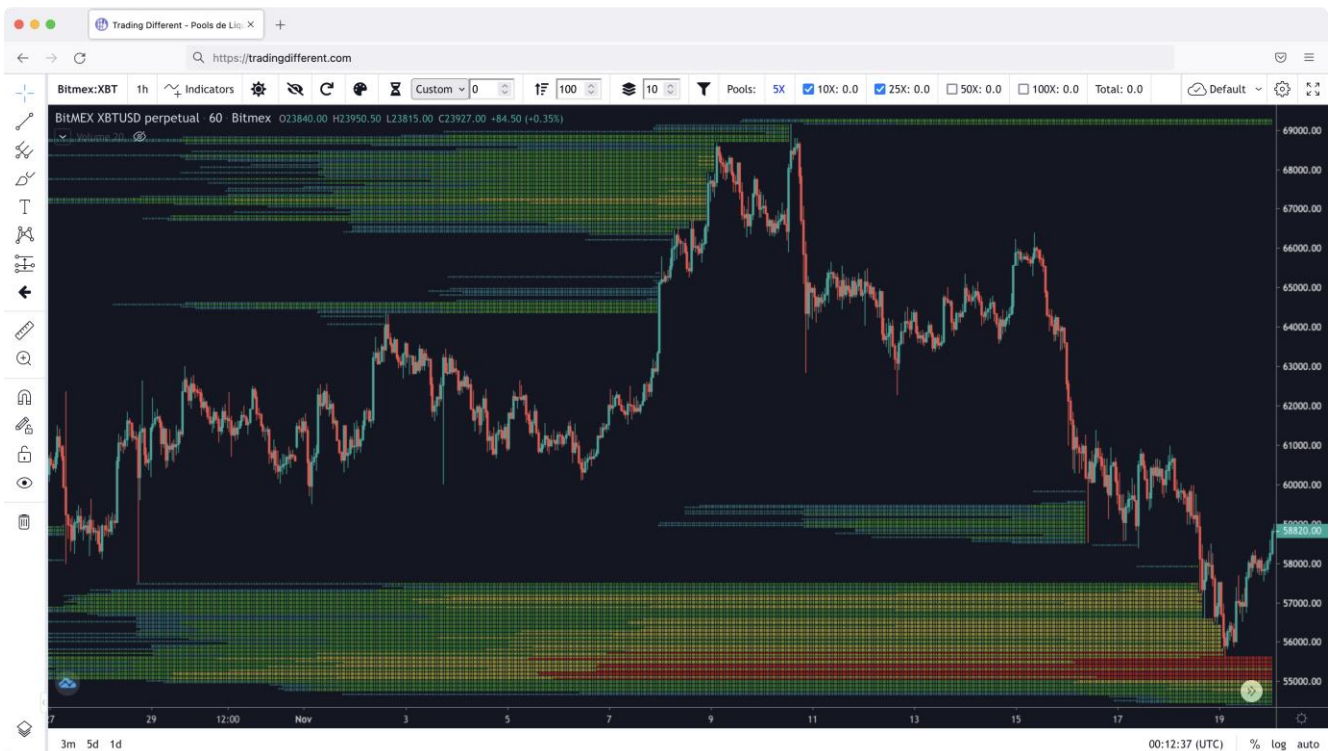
Trading Different - Pools de Liq ×

https://tradingdifferent.com

Bitmex:XBT 1h Indicators Custom 0 100 10 Pools: 5X 10X: 0.0 25X: 0.0 50X: 0.0 100X: 0.0 Total: 0.0 Default

BitMEX XBTUSD perpetual · 60 · Bitmex O23840.00 H23950.50 L23815.00 C23927.00 +84.50 (+0.35%)

Volume 20

69000.00
68000.00
67000.00
66000.00
65000.00
64000.00
63000.00
62000.00
61000.00
60000.00
58820.00
58000.00
57000.00
56000.00
55000.00

27 29 12:00 Nov 3 5 7 9 11 13 15 17 19

3m 5d 1d

00:12:37 (UTC) % log auto